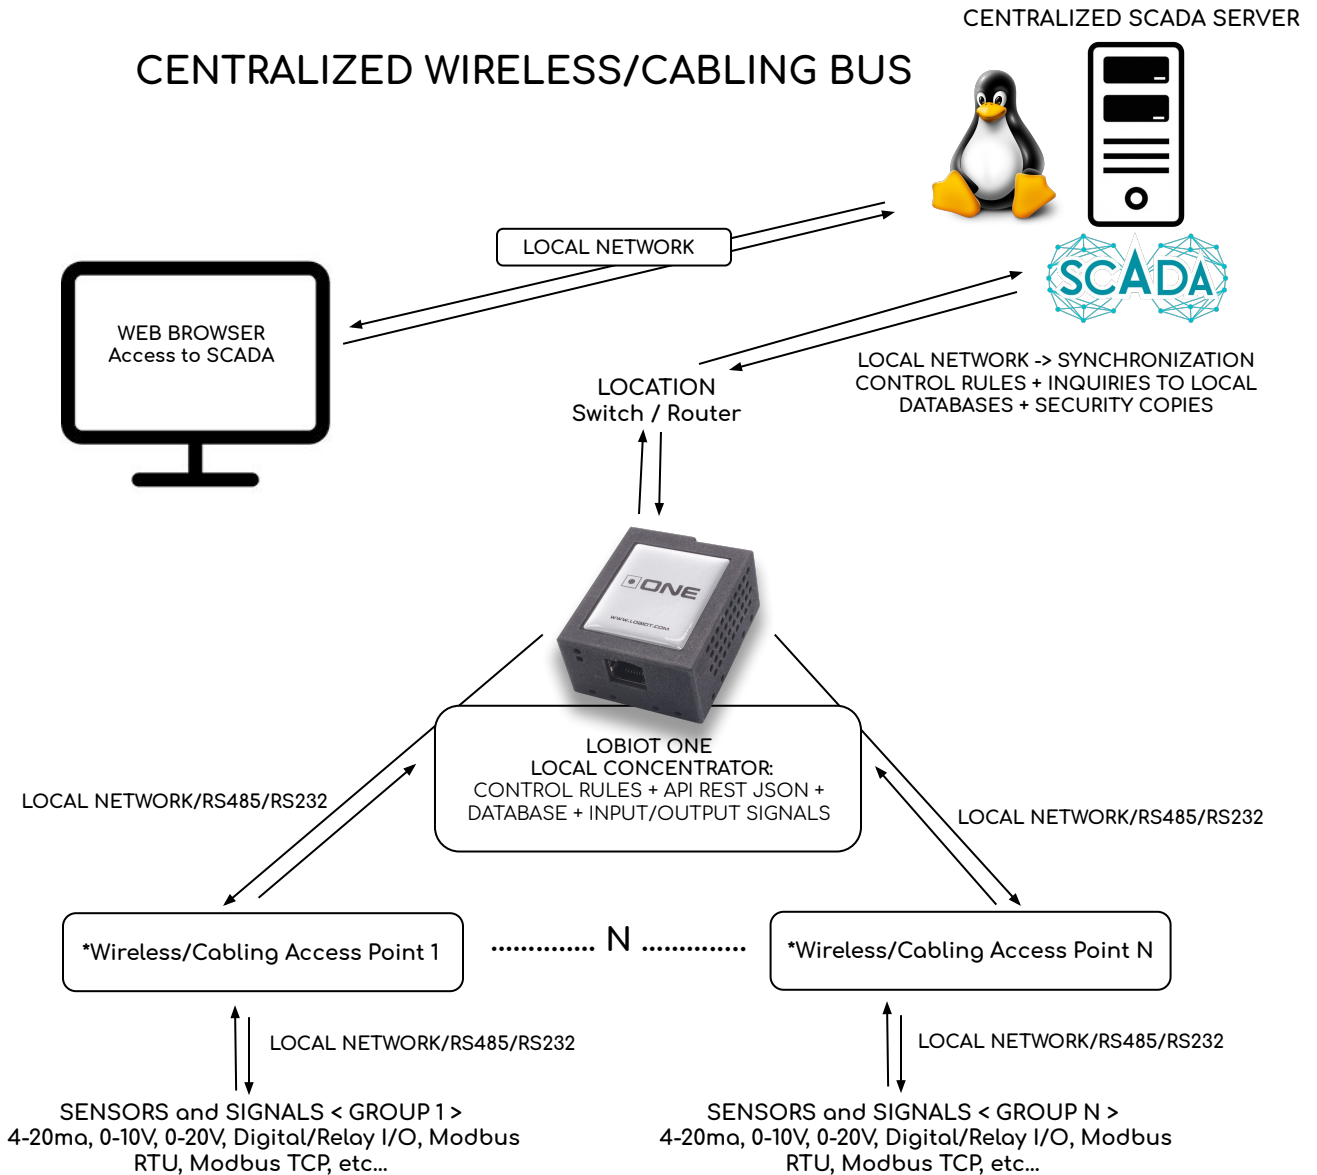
CENTRALIZED SCADA SERVER

CENTRALIZED WIRELESS/CABLING BUS

LOCAL NETWORK

SCADA

WEB BROWSER
Access to SCADA

LOCAL NETWORK -> SYNCHRONIZATION CONTROL RULES + INQUIRIES TO LOCAL DATABASES + SECURITY COPIES

LOCATION
Switch / Router

ONE

WWW.LOBIOT.COM

LOBIOT ONE
LOCAL CONCENTRATOR:
CONTROL RULES + API REST JSON + DATABASE + INPUT/OUTPUT SIGNALS

LOCAL NETWORK/RS485/RS232

LOCAL NETWORK/RS485/RS232

*Wireless/Cabling Access Point 1

.............. N ..............

*Wireless/Cabling Access Point N

LOCAL NETWORK/RS485/RS232

LOCAL NETWORK/RS485/RS232

SENSORS and SIGNALS < GROUP 1 >
4-20ma, 0-10V, 0-20V, Digital/Relay I/O, Modbus RTU, Modbus TCP, etc...

SENSORS and SIGNALS < GROUP N >
4-20ma, 0-10V, 0-20V, Digital/Relay I/O, Modbus RTU, Modbus TCP, etc...